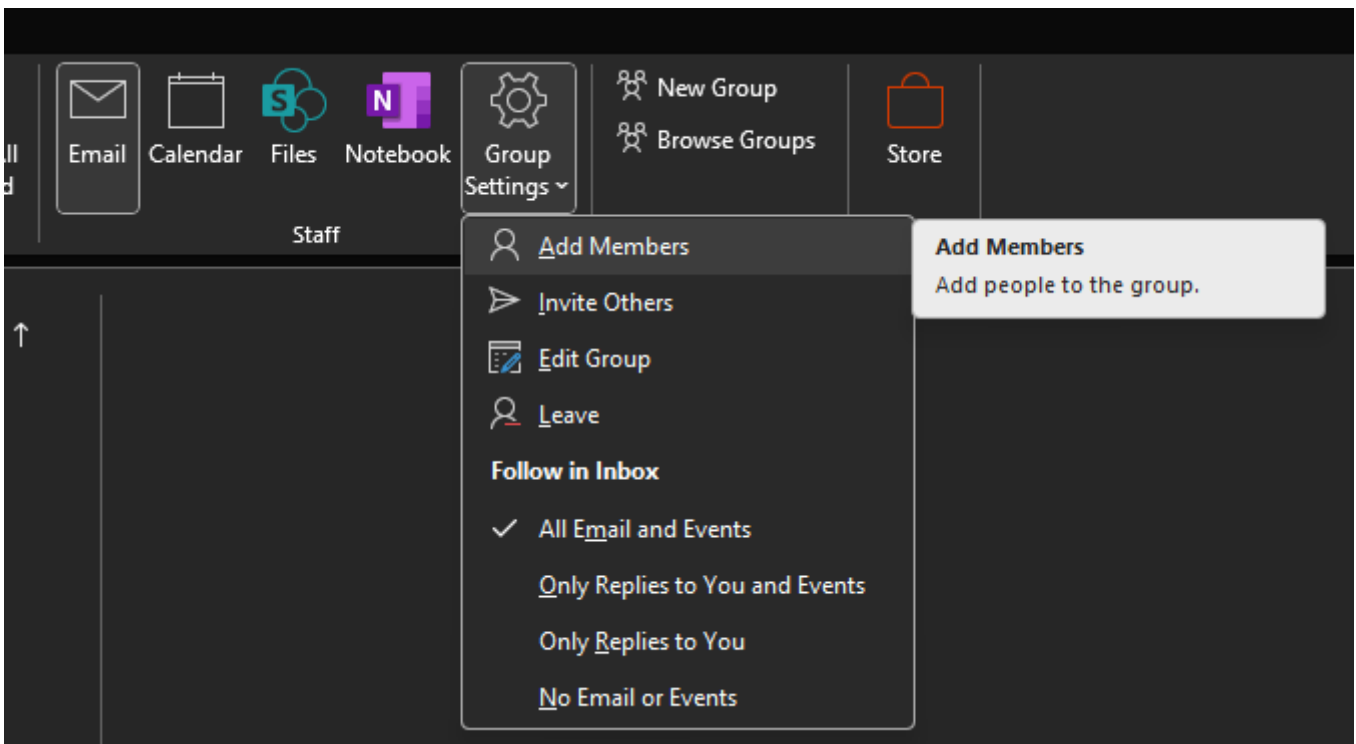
ll
d

Email Calendar Files Notebook Group Settings

New Group
Browse Groups

Store

Staff

↑

Add Members
Invite Others
Edit Group
Leave
Follow in Inbox
✓ All Email and Events
Only Replies to You and Events
Only Replies to You
No Email or Events

Add Members
Add people to the group.